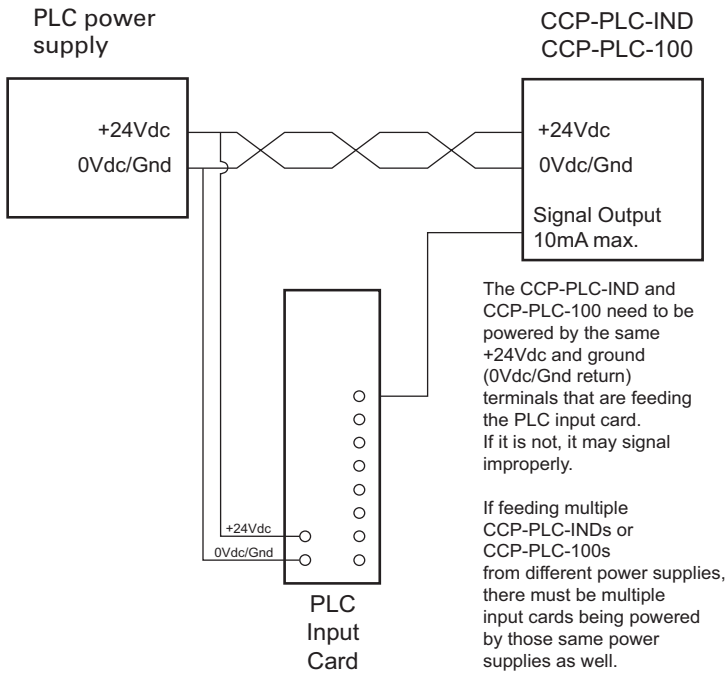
PLC power supply

CCP-PLC-IND
CCP-PLC-100

+24Vdc
0Vdc/Gnd

+24Vdc
0Vdc/Gnd
Signal Output
10mA max.

The CCP-PLC-IND and CCP-PLC-100 need to be powered by the same +24Vdc and ground (0Vdc/Gnd return) terminals that are feeding the PLC input card. If it is not, it may signal improperly.

If feeding multiple CCP-PLC-INDs or CCP-PLC-100s from different power supplies, there must be multiple input cards being powered by those same power supplies as well.

+24Vdc
0Vdc/Gnd

PLC
Input
Card